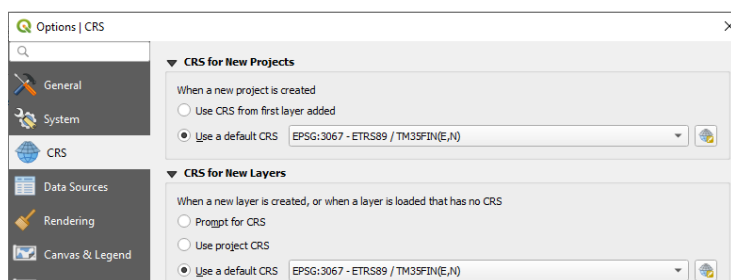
Options | CRS

General
System
CRS
Data Sources
Rendering
Canvas & Legend

CRS for New Projects
When a new project is created
Use CRS from first layer added
Use a default CRS EPSG:3067 - ETRS89 / TM35FIN(E,N)

CRS for New Layers
When a new layer is created, or when a layer is loaded that has no CRS
Prompt for CRS
Use project CRS
Use a default CRS EPSG:3067 - ETRS89 / TM35FIN(E,N)